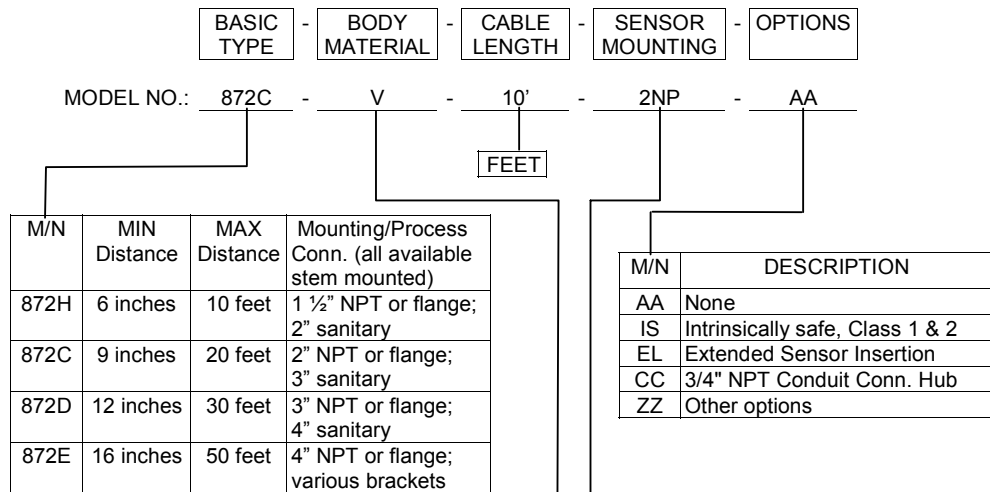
BASIC TYPE - BODY MATERIAL - CABLE LENGTH - SENSOR MOUNTING - OPTIONS

MODEL NO.: 872C - V - 10' - 2NP - AA

FEET

| M/N | MIN Distance | MAX Distance | Mounting/Process Conn. (all available stem mounted) |
|---|---|---|---|
| 872H | 6 inches | 10 feet | 1 ½" NPT or flange; 2" sanitary |
| 872C | 9 inches | 20 feet | 2" NPT or flange; 3" sanitary |
| 872D | 12 inches | 30 feet | 3" NPT or flange; 4" sanitary |
| 872E | 16 inches | 50 feet | 4" NPT or flange; various brackets |

| M/N | DESCRIPTION |
|---|---|
| AA | None |
| IS | Intrinsically safe, Class 1 & 2 |
| EL | Extended Sensor Insertion |
| CC | 3/4" NPT Conduit Conn. Hub |
| ZZ | Other options |